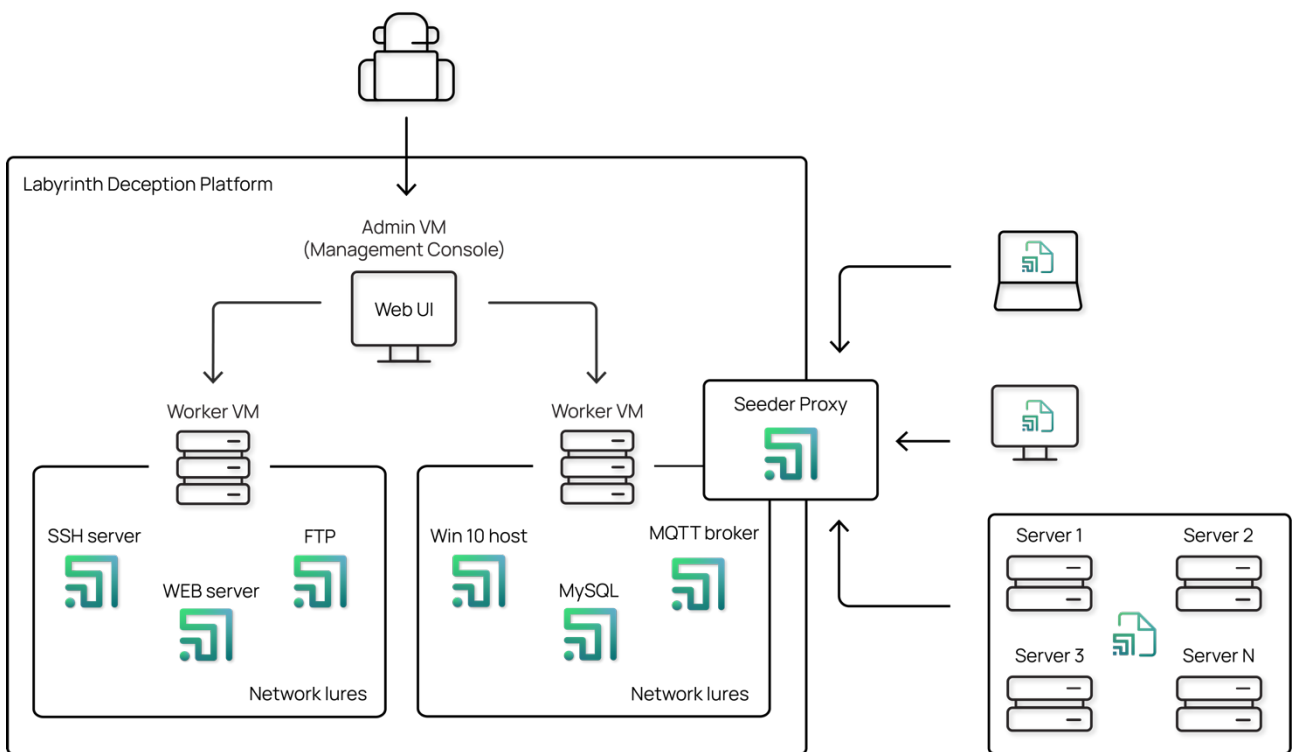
Labyrinth Deception Platform

Admin VM
(Management Console)

Web UI

Worker VM

Worker VM

Seeder Proxy

SSH server

FTP

WEB server

Network lures

Win 10 host

MQTT broker

MySQL

Network lures

Server 1

Server 2

Server 3

Server N